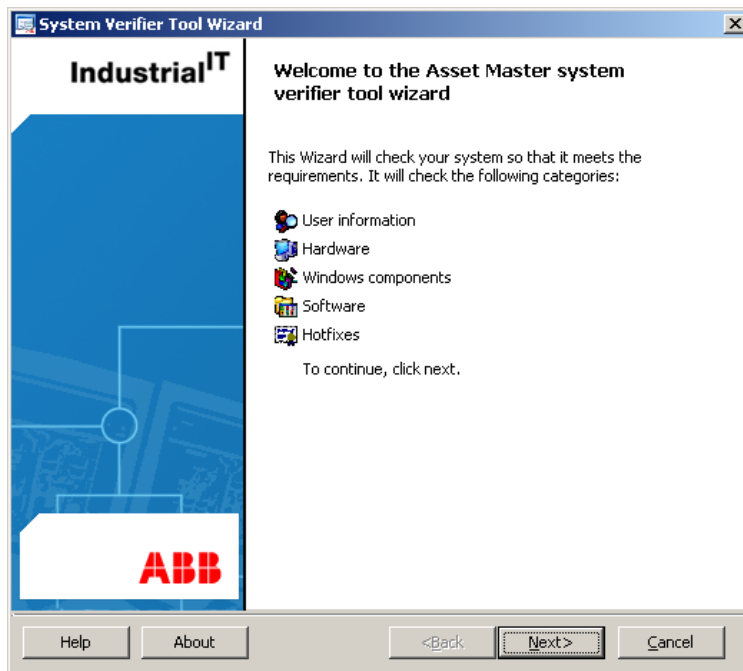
System Verifier Tool Wizard

Industrial$^{IT}$

ABB

Welcome to the Asset Master system verifier tool wizard

This Wizard will check your system so that it meets the requirements. It will check the following categories:

User information
Hardware
Windows components
Software
Hotfixes

To continue, click next.

Help
About
<Back
Next>
Cancel